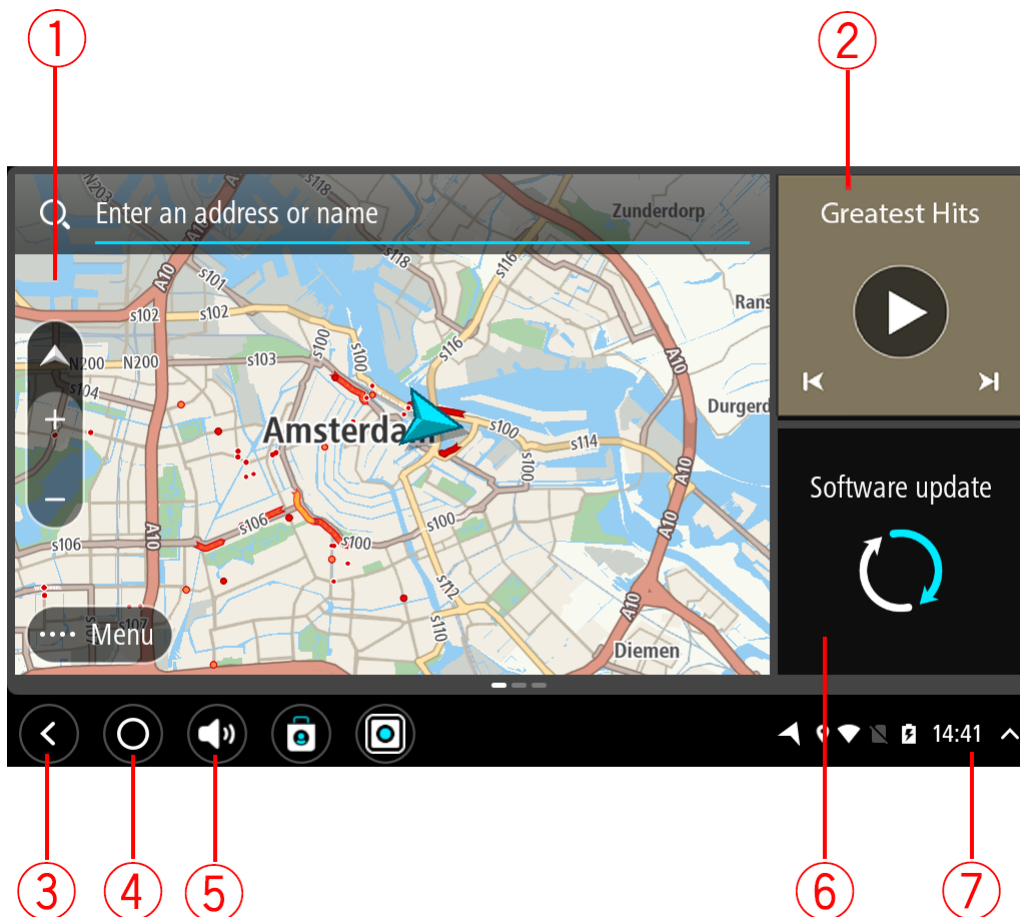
1

2

Enter an address or name

Zunderdorp

Greatest Hits

Ransdorp

Durgerdam

Amsterdam

s118

s101

s102

s102

N200

N200

s103

s100

s100

s116

s104

A10

s100

s114

s100

A10

s106

s100

s100

s106

A10

s112

s110

A10

A10

Diemen

Menu

Software update

14:41

3

4

5

6

7